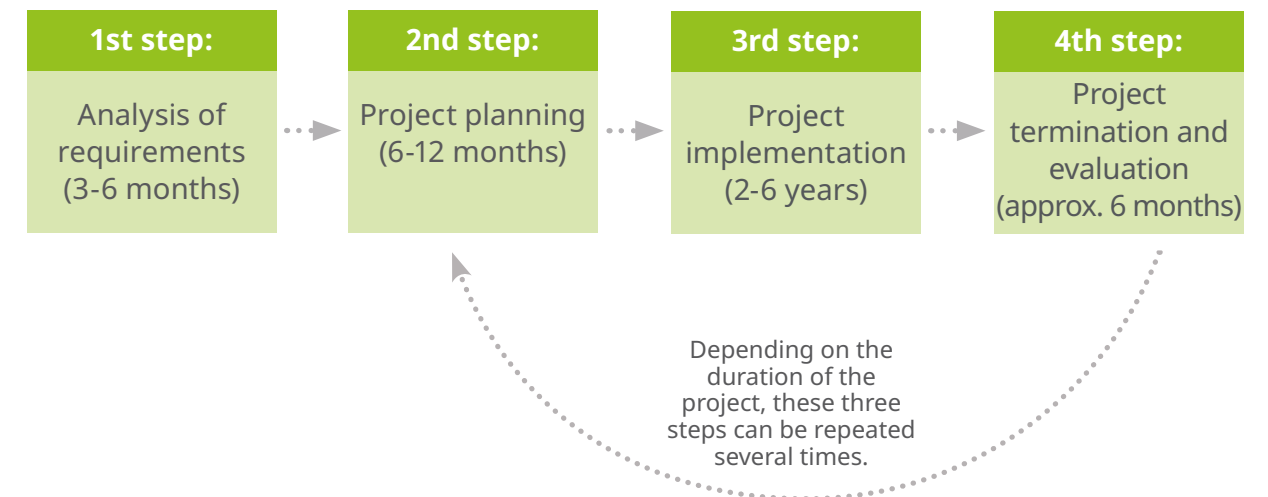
1st step:

Analysis of requirements (3-6 months)

2nd step:

Project planning (6-12 months)

3rd step:

Project implementation (2-6 years)

4th step:

Project termination and evaluation (approx. 6 months)

Depending on the duration of the project, these three steps can be repeated several times.